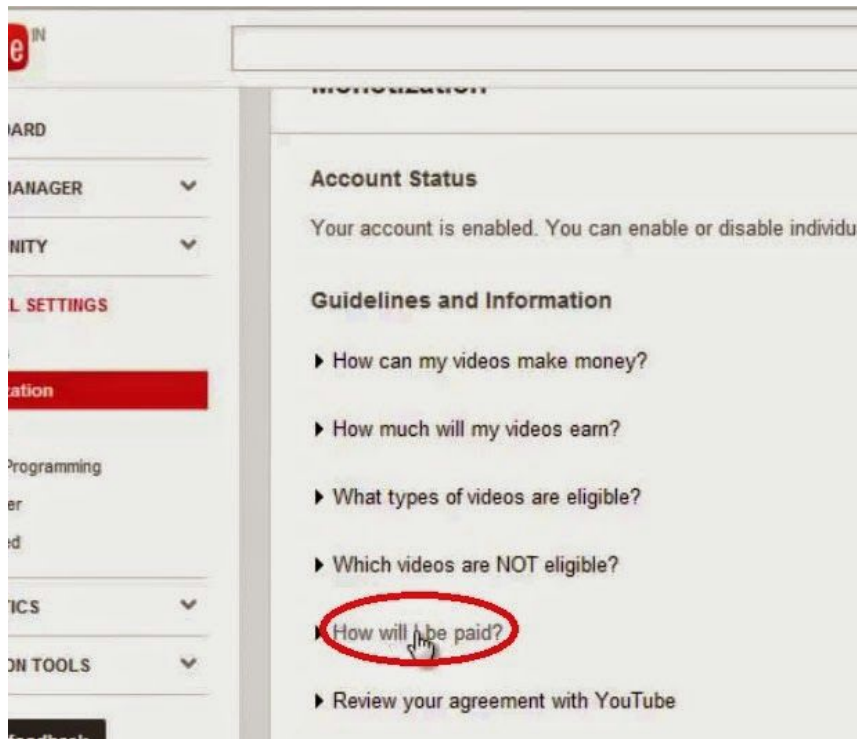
e IN

ARD

IANAGER

NITY

L SETTINGS

ation

Programming

er

d

ICS

ON TOOLS

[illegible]

Account Status

Your account is enabled. You can enable or disable individu

Guidelines and Information

▸ How can my videos make money?

▸ How much will my videos earn?

▸ What types of videos are eligible?

▸ Which videos are NOT eligible?

▸ How will I be paid?

▸ Review your agreement with YouTube